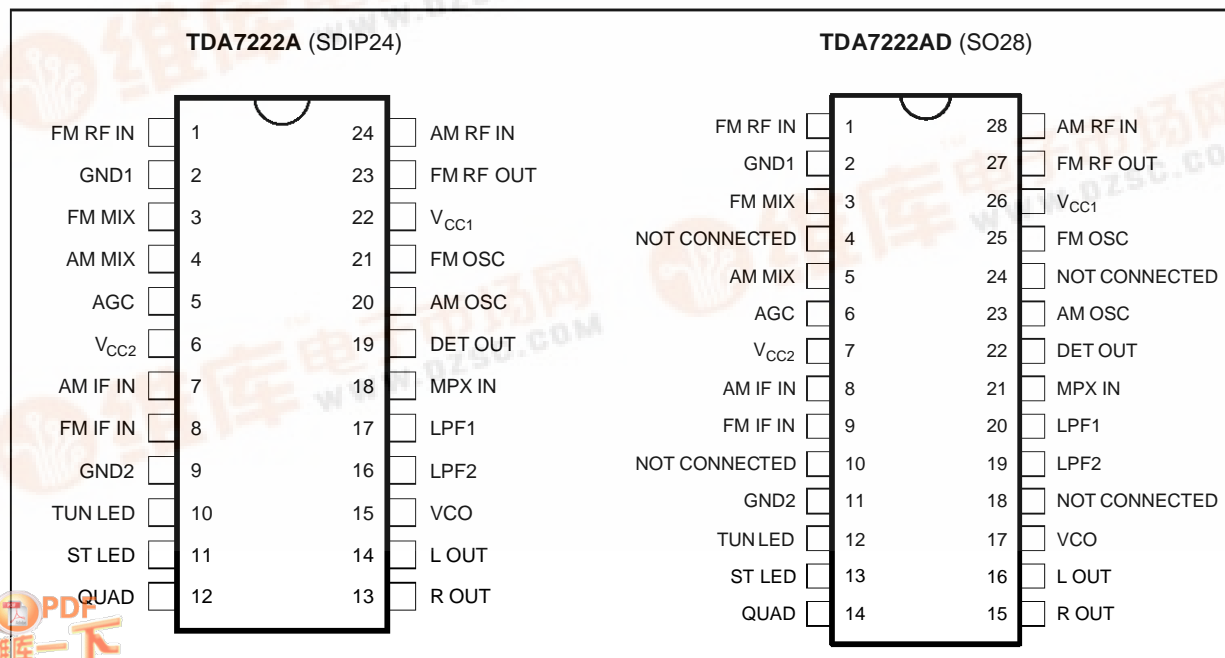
TDA7222A (SDIP24)

| | | | |
|---|---|---|---|
| FM RF IN | 1 | 24 | AM RF IN |
| GND1 | 2 | 23 | FM RF OUT |
| FM MIX | 3 | 22 | $V_{CC1}$ |
| AM MIX | 4 | 21 | FM OSC |
| AGC | 5 | 20 | AM OSC |
| $V_{CC2}$ | 6 | 19 | DET OUT |
| AM IF IN | 7 | 18 | MPX IN |
| FM IF IN | 8 | 17 | LPF1 |
| GND2 | 9 | 16 | LPF2 |
| TUN LED | 10 | 15 | VCO |
| ST LED | 11 | 14 | L OUT |
| QUAD | 12 | 13 | R OUT |

TDA7222AD (SO28)

| | | | |
|---|---|---|---|
| FM RF IN | 1 | 28 | AM RF IN |
| GND1 | 2 | 27 | FM RF OUT |
| FM MIX | 3 | 26 | $V_{CC1}$ |
| NOT CONNECTED | 4 | 25 | FM OSC |
| AM MIX | 5 | 24 | NOT CONNECTED |
| AGC | 6 | 23 | AM OSC |
| $V_{CC2}$ | 7 | 22 | DET OUT |
| AM IF IN | 8 | 21 | MPX IN |
| FM IF IN | 9 | 20 | LPF1 |
| NOT CONNECTED | 10 | 19 | LPF2 |
| GND2 | 11 | 18 | NOT CONNECTED |
| TUN LED | 12 | 17 | VCO |
| ST LED | 13 | 16 | L OUT |
| QUAD | 14 | 15 | R OUT |